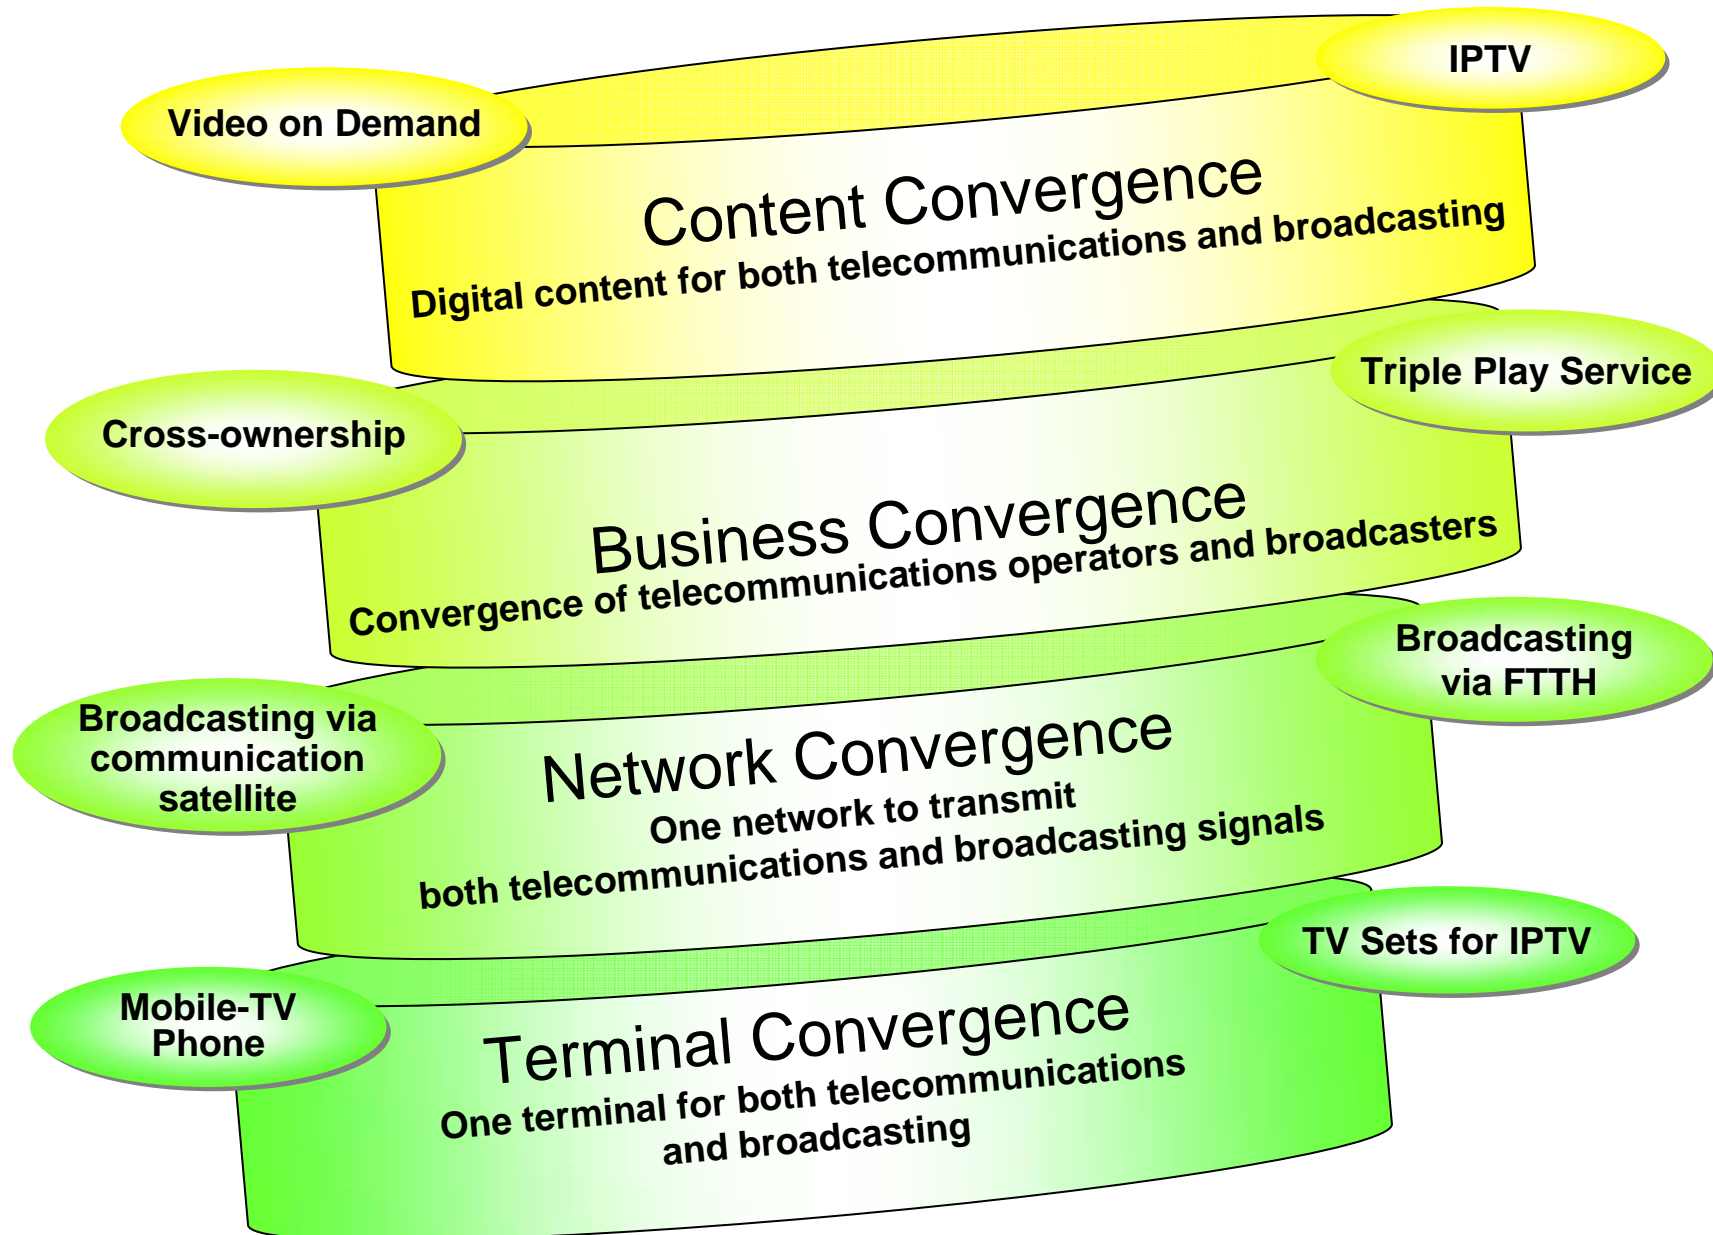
Video on Demand

IPTV

Content Convergence
Digital content for both telecommunications and broadcasting

Cross-ownership

Triple Play Service

Business Convergence
Convergence of telecommunications operators and broadcasters

Broadcasting via communication satellite

Broadcasting via FTTH

Network Convergence
One network to transmit both telecommunications and broadcasting signals

Mobile-TV Phone

TV Sets for IPTV

Terminal Convergence
One terminal for both telecommunications and broadcasting